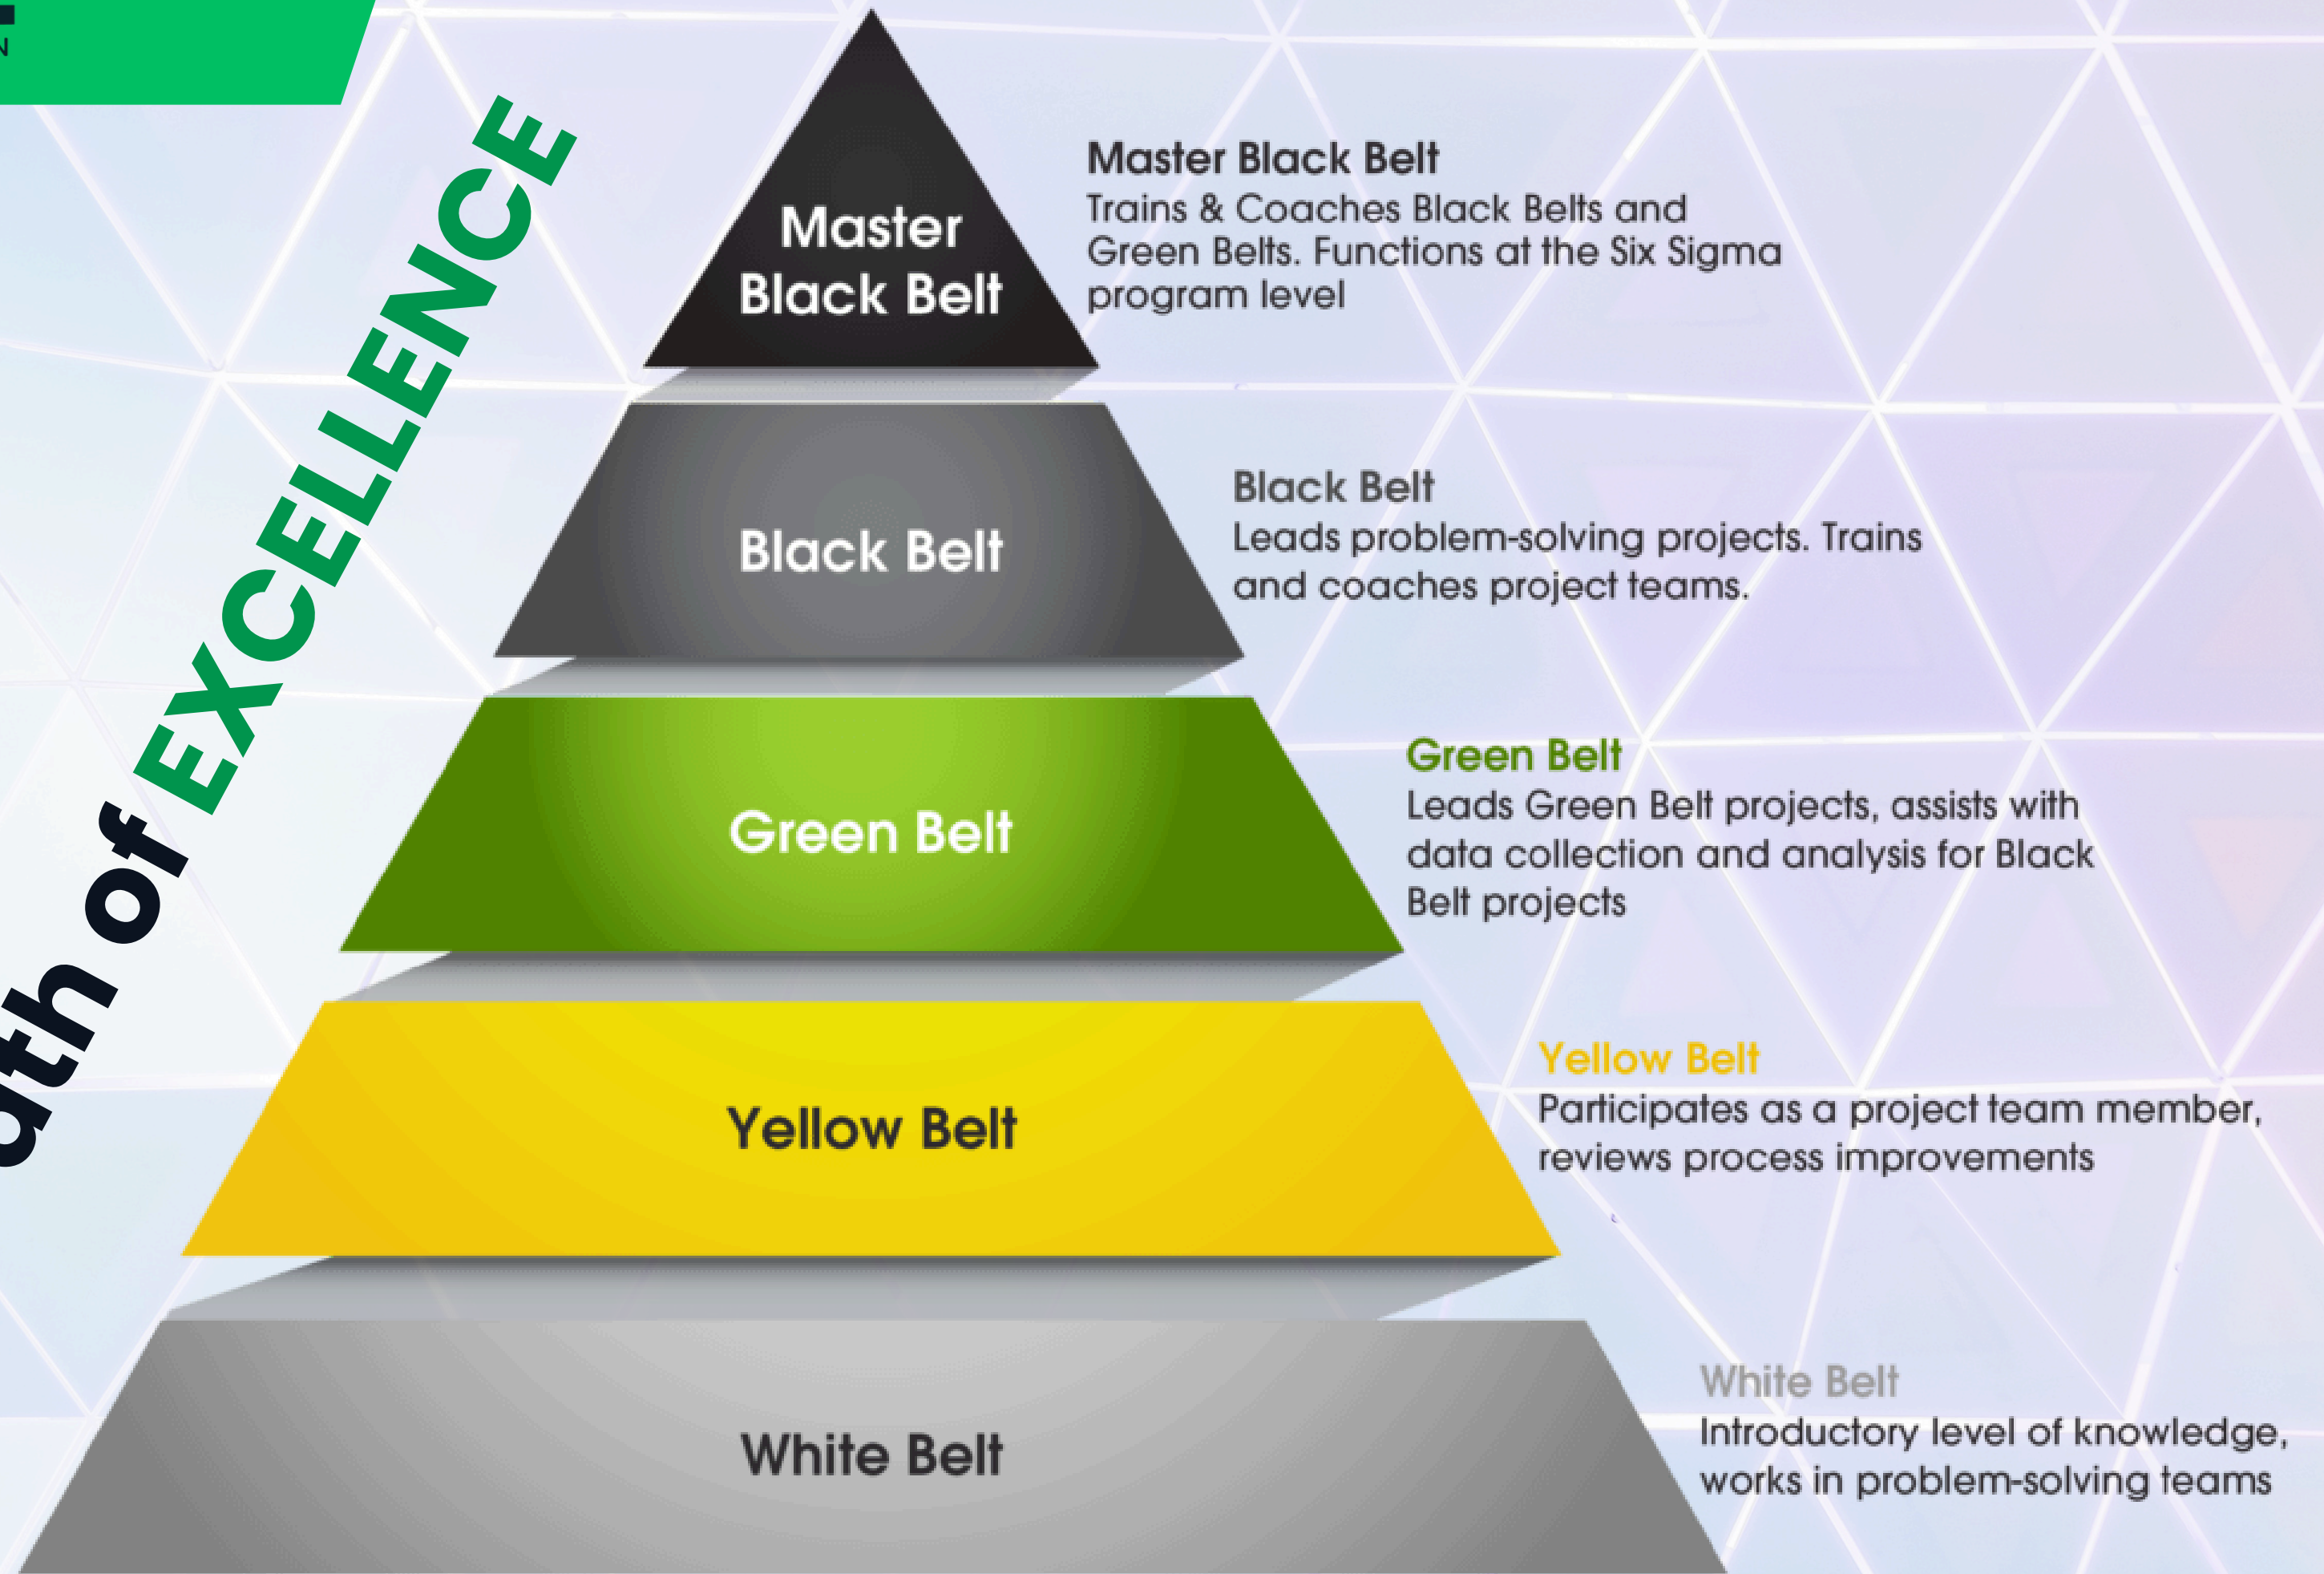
N

ath of EXCELLENCE

Master Black Belt

Black Belt

Green Belt

Yellow Belt

White Belt

Master Black Belt
Trains & Coaches Black Belts and Green Belts. Functions at the Six Sigma program level

Black Belt
Leads problem-solving projects. Trains and coaches project teams.

Green Belt
Leads Green Belt projects, assists with data collection and analysis for Black Belt projects

Yellow Belt
Participates as a project team member, reviews process improvements

White Belt
Introductory level of knowledge, works in problem-solving teams